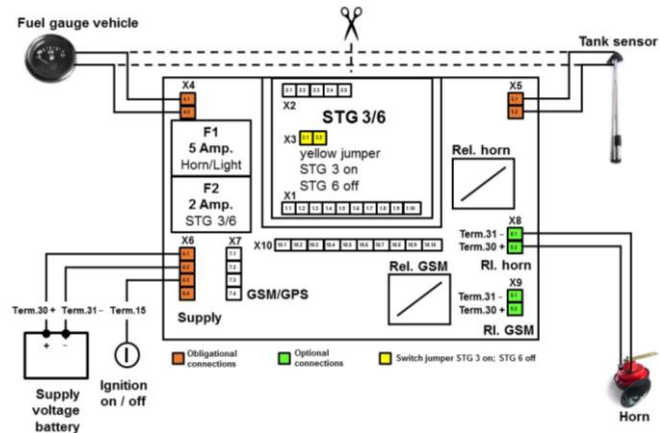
Fuel gauge vehicle

Tank sensor

X4
4.1
4.2

X5
5.1
5.2

F1
5 Amp.
Horn/Light

F2
2 Amp.
STG 3/6

X2
2.1 2.2 2.3 2.4 2.5

STG 3/6

X3
3.1 3.2
yellow jumper
STG 3 on
STG 6 off

X1
1.1 1.2 1.3 1.4 1.5 1.6 1.7 1.8 1.9 1.10

Rel. horn

X8
Term.31 – 8.1
Term.30 + 8.2
Rl. horn

X6
6.1
6.2
6.3
6.4

X7
7.1
7.2
7.3
7.4

X10
10.1 10.2 10.3 10.4 10.5 10.6 10.7 10.8 10.9 10.10

GSM/GPS

Rel. GSM

X9
Term.31 – 9.1
Term.30 + 9.2
Rl. GSM

Term.30 + Term.31 – Term.15

Supply

+ –

Supply voltage battery

Ignition on / off

Obligational connections

Optional connections

Switch jumper STG 3 on; STG 6 off

Horn